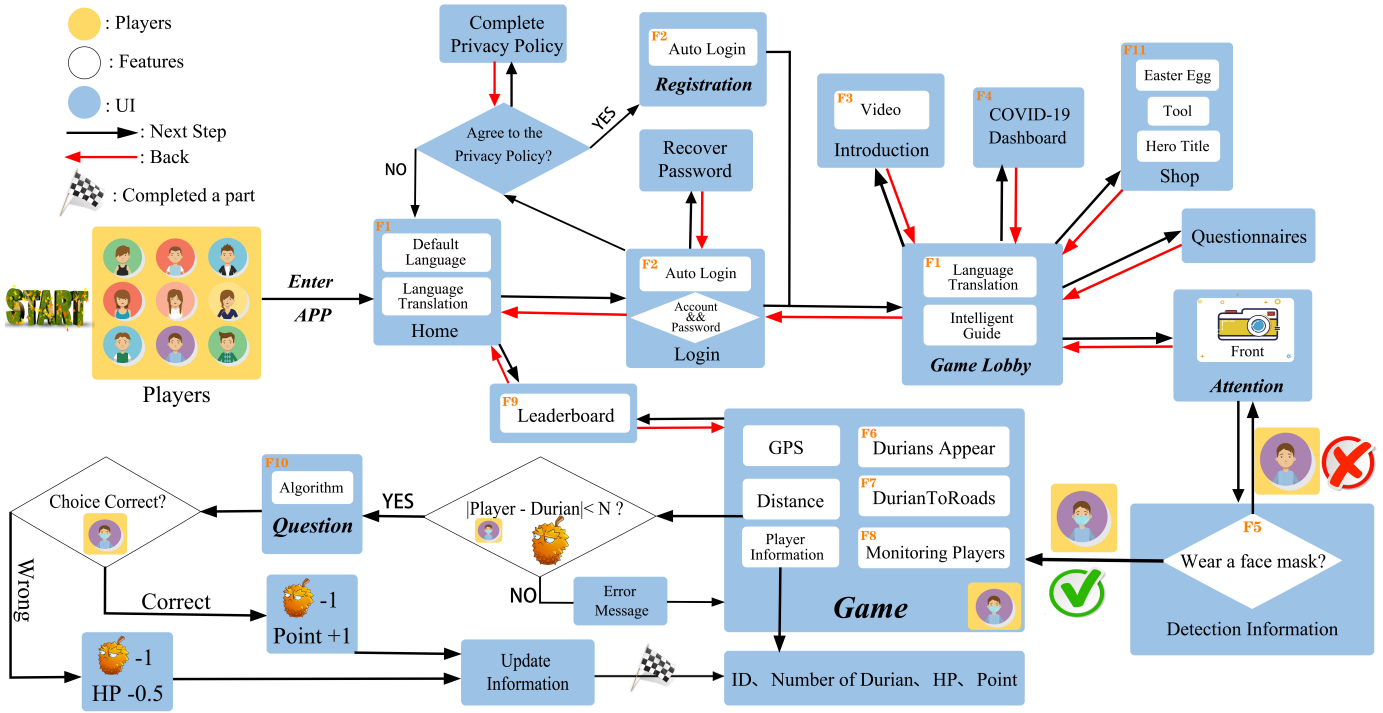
: Players
: Features
: UI
: Next Step
: Back
: Completed a part

START

Players

Enter APP

F1
Default Language
Language Translation
Home

Complete Privacy Policy

Agree to the Privacy Policy?

NO

YES

F2
Auto Login
Registration

Recover Password

F2
Auto Login
Account && Password
Login

F3
Video
Introduction

F4
COVID-19 Dashboard

F11
Easter Egg
Tool
Hero Title
Shop

Questionnaires

F1
Language Translation
Intelligent Guide
Game Lobby

Front
Attention

F9
Leaderboard

GPS
Distance
Player Information
F6
Durians Appear
F7
DurianToRoads
F8
Monitoring Players
Game

F5
Wear a face mask?
Detection Information

F10
Algorithm
Question

YES

|Player - Durian|< N ?

NO

Error Message

Choice Correct?

Correct

Wrong

-1
Point +1

-1
HP -0.5

Update Information

ID、Number of Durian、HP、Point